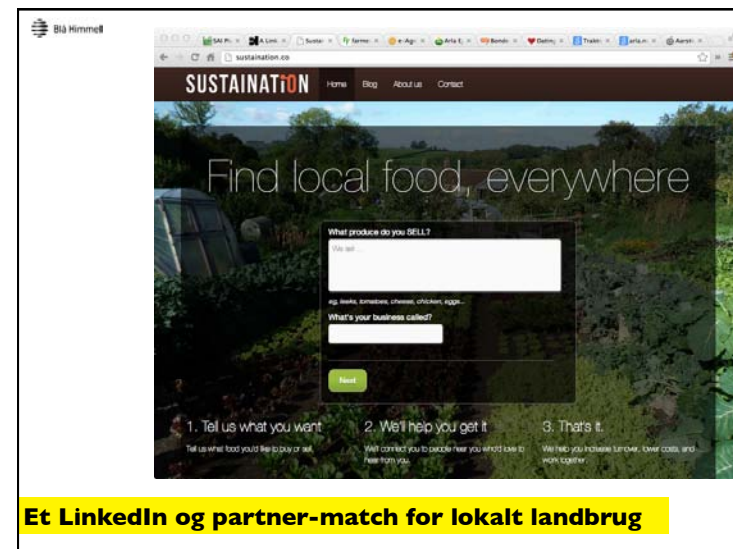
Blå Himmel

SAI Pl × | A Lin × | Sustai × | farme × | e-Agr × | Arla E × | Bonde × | Dating × | Traktr × | arla.n × | Aarst ×

sustaination.co

SUSTAINATiON Home Blog About us Contact

Find local food, everywhere

What produce do you SELL?

We sell ...

eg, leeks, tomatoes, cheese, chicken, eggs...

What's your business called?

Next

1. Tell us what you want
Tell us what food you'd like to buy or sell.

2. We'll help you get it
We'll connect you to people near you who'd love to hear from you.

3. That's it.
We help you increase turnover, lower costs, and work together.

Et LinkedIn og partner-match for lokalt landbrug